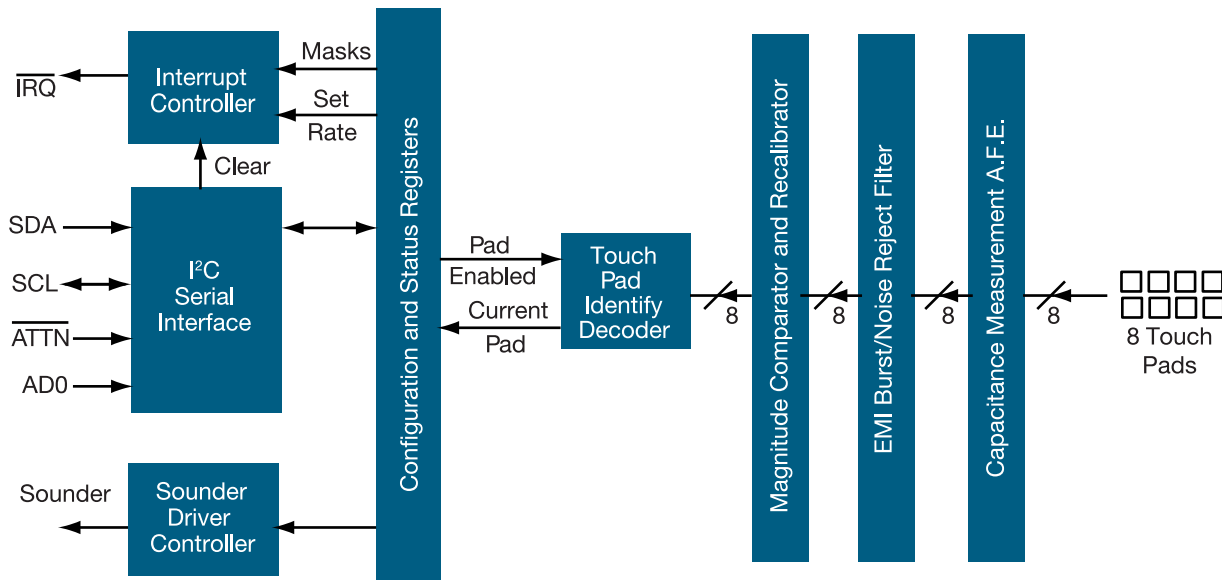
$\overline{IRQ}$

Interrupt Controller

Masks

Set Rate

Clear

SDA

SCL

$\overline{ATTN}$

AD0

I$^2$C Serial Interface

Sounder

Sounder Driver Controller

Configuration and Status Registers

Pad Enabled

Current Pad

Touch Pad Identify Decoder

8

Magnitude Comparator and Recalibrator

8

EMI Burst/Noise Reject Filter

8

Capacitance Measurement A.F.E.

8

8 Touch Pads